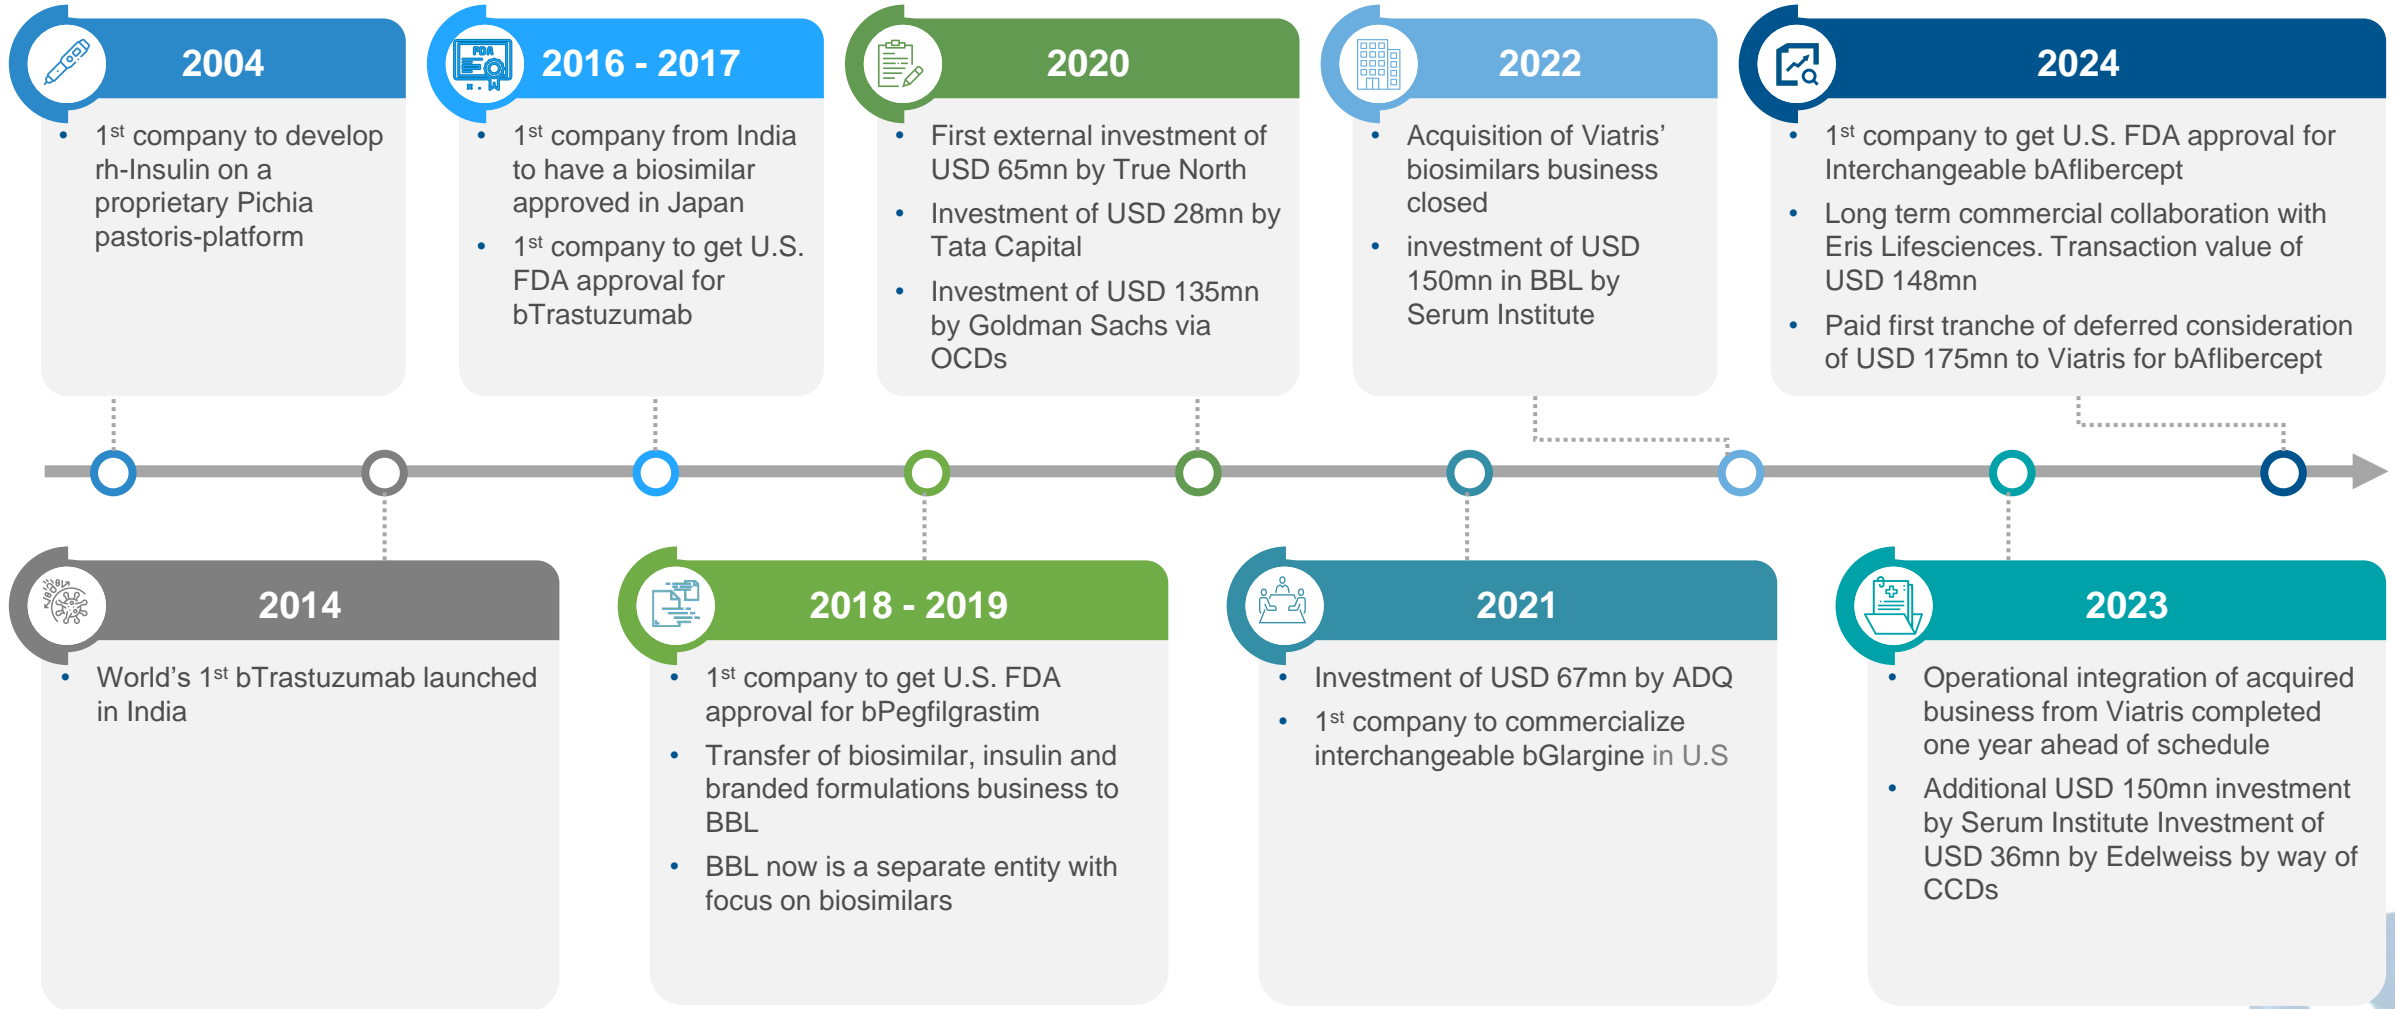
2004

• $1^{st}$ company to develop rh-Insulin on a proprietary Pichia pastoris-platform

FDA

2016 - 2017

• $1^{st}$ company from India to have a biosimilar approved in Japan
• $1^{st}$ company to get U.S. FDA approval for bTrastuzumab

2020

• First external investment of USD 65mn by True North
• Investment of USD 28mn by Tata Capital
• Investment of USD 135mn by Goldman Sachs via OCDs

2022

• Acquisition of Viatris' biosimilars business closed
• investment of USD 150mn in BBL by Serum Institute

2024

• $1^{st}$ company to get U.S. FDA approval for Interchangeable bAflibercept
• Long term commercial collaboration with Eris Lifesciences. Transaction value of USD 148mn
• Paid first tranche of deferred consideration of USD 175mn to Viatris for bAflibercept

2014

• World's $1^{st}$ bTrastuzumab launched in India

2018 - 2019

• $1^{st}$ company to get U.S. FDA approval for bPegfilgrastim
• Transfer of biosimilar, insulin and branded formulations business to BBL
• BBL now is a separate entity with focus on biosimilars

2021

• Investment of USD 67mn by ADQ
• $1^{st}$ company to commercialize interchangeable bGlargine in U.S

2023

• Operational integration of acquired business from Viatris completed one year ahead of schedule
• Additional USD 150mn investment by Serum Institute Investment of USD 36mn by Edelweiss by way of CCDs